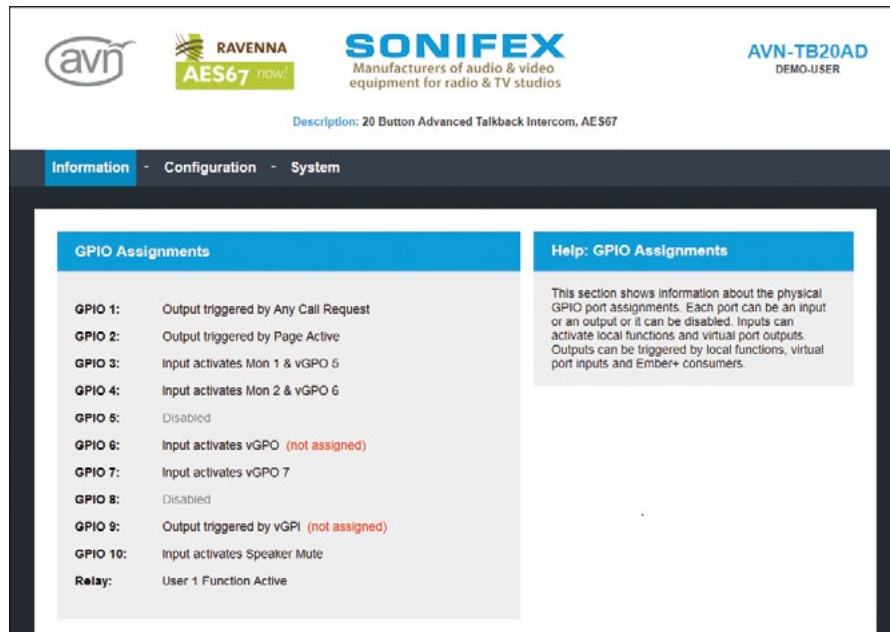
avn

RAVENNA
AES67 now!

SONIFEX
Manufacturers of audio & video equipment for radio & TV studios

AVN-TB20AD
DEMO-USER

Description: 20 Button Advanced Talkback Intercom, AES67

Information - Configuration - System

GPIO Assignments

| | |
|---|---|
| GPIO 1: | Output triggered by Any Call Request |
| GPIO 2: | Output triggered by Page Active |
| GPIO 3: | Input activates Mon 1 & vGPO 5 |
| GPIO 4: | Input activates Mon 2 & vGPO 6 |
| GPIO 5: | Disabled |
| GPIO 6: | Input activates vGPO (not assigned) |
| GPIO 7: | Input activates vGPO 7 |
| GPIO 8: | Disabled |
| GPIO 9: | Output triggered by vGPI (not assigned) |
| GPIO 10: | Input activates Speaker Mute |
| Relay: | User 1 Function Active |

Help: GPIO Assignments

This section shows information about the physical GPIO port assignments. Each port can be an input or an output or it can be disabled. Inputs can activate local functions and virtual port outputs. Outputs can be triggered by local functions, virtual port inputs and Ember+ consumers.